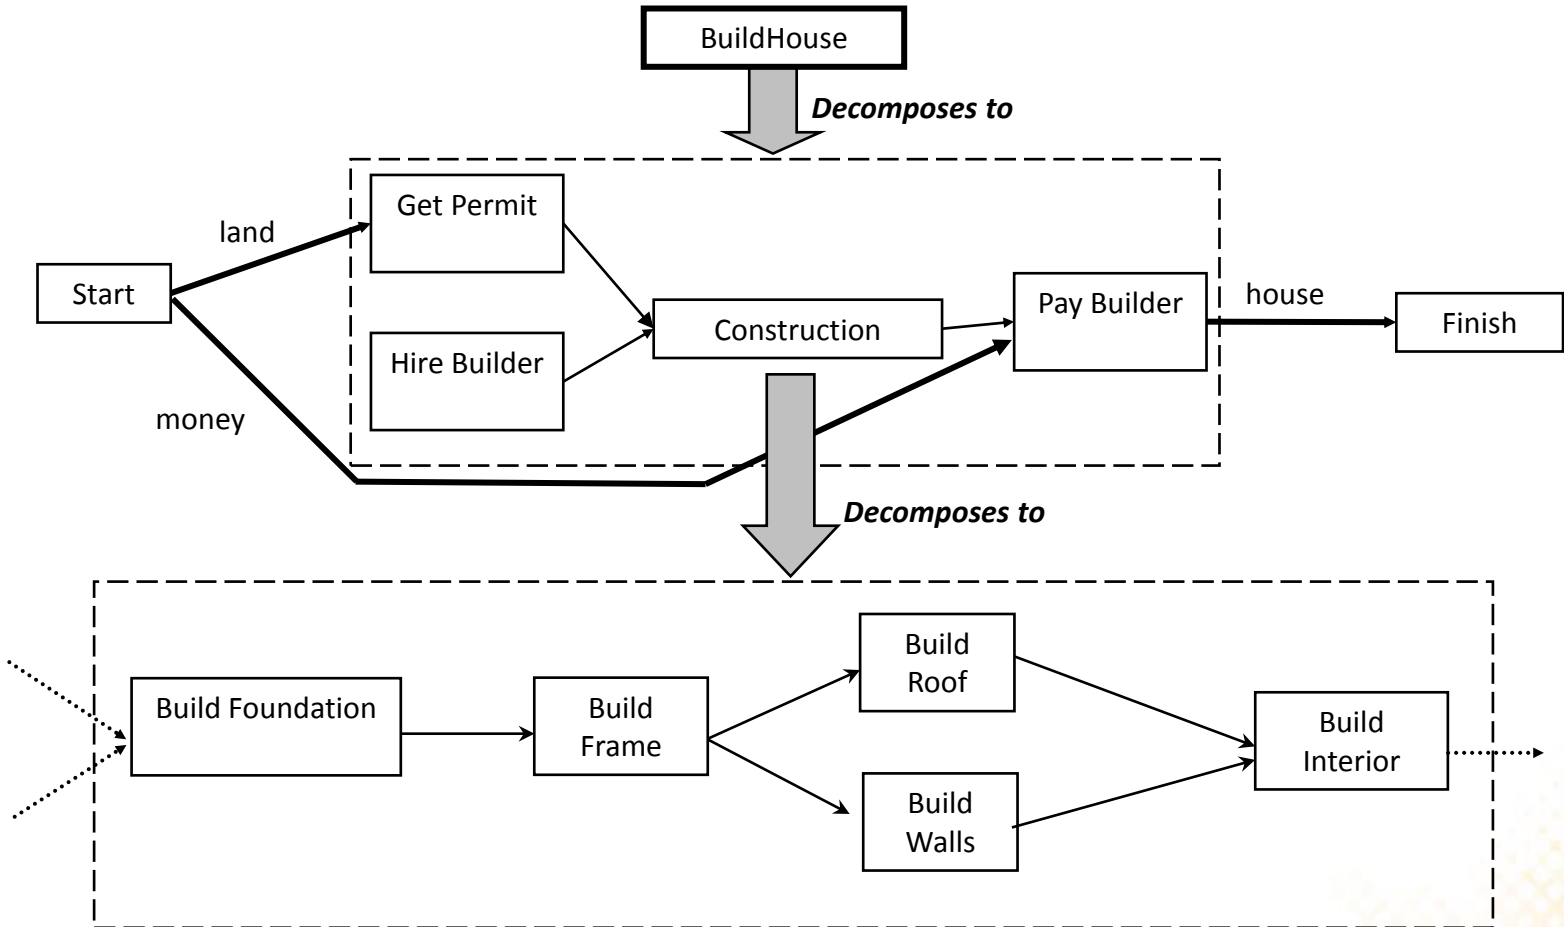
BuildHouse

Decomposes to

land

Start

money

Get Permit

Hire Builder

Construction

Pay Builder

house

Finish

Decomposes to

Build Foundation

Build Frame

Build Roof

Build Walls

Build Interior